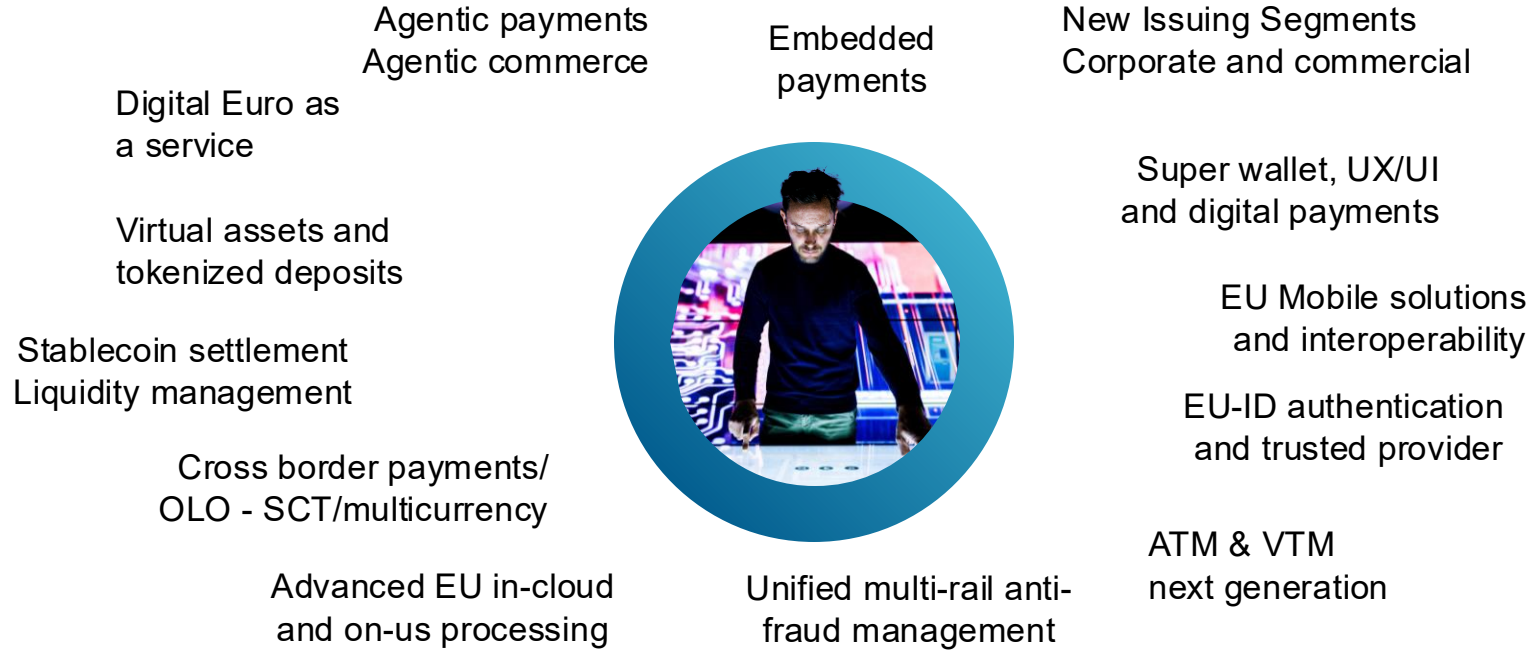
Agentic payments
Agentic commerce

Embedded payments

New Issuing Segments
Corporate and commercial

Digital Euro as a service

Super wallet, UX/UI and digital payments

Virtual assets and tokenized deposits

EU Mobile solutions and interoperability

Stablecoin settlement
Liquidity management

EU-ID authentication and trusted provider

Cross border payments/ OLO - SCT/multicurrency

ATM & VTM next generation

Advanced EU in-cloud and on-us processing

Unified multi-rail anti-fraud management